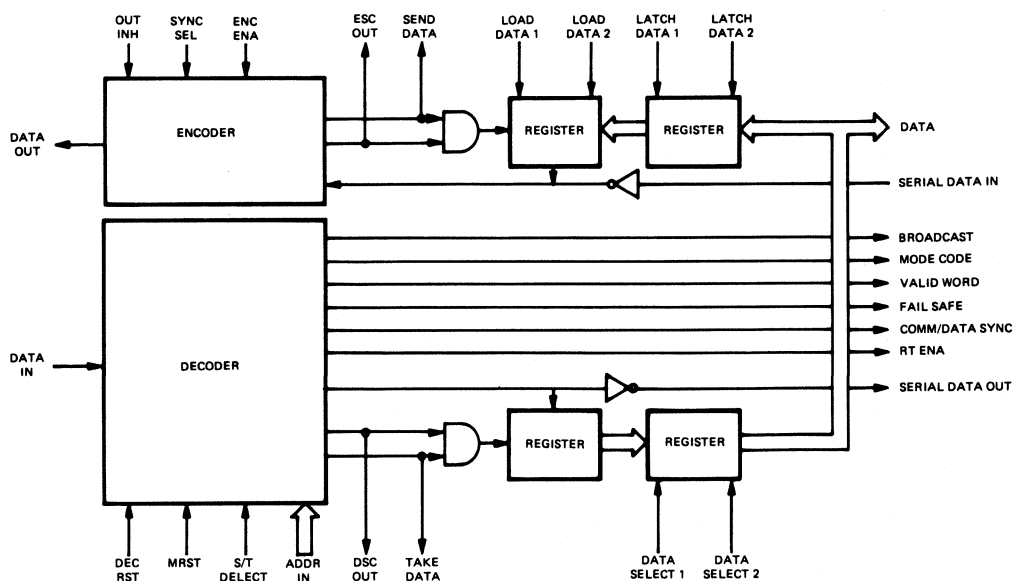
OUT INH
SYNC SEL
ENC ENA
ESC OUT
SEND DATA
LOAD DATA 1
LOAD DATA 2
LATCH DATA 1
LATCH DATA 2

DATA OUT
ENCODER
REGISTER
REGISTER
DATA
SERIAL DATA IN

BROADCAST
MODE CODE
VALID WORD
FAIL SAFE
COMM/DATA SYNC
RT ENA

DATA IN
DECODER
SERIAL DATA OUT

REGISTER
REGISTER

DEC RST
MRST
S/T DELECT
ADDR IN
DSC OUT
TAKE DATA
DATA SELECT 1
DATA SELECT 2